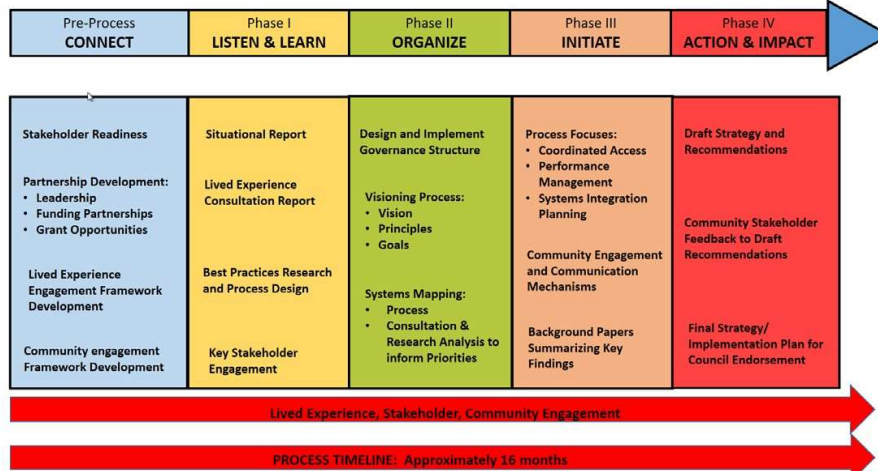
Pre-Process
CONNECT

Phase I
LISTEN & LEARN

Phase II
ORGANIZE

Phase III
INITIATE

Phase IV
ACTION & IMPACT

Stakeholder Readiness

Partnership Development:
- Leadership
- Funding Partnerships
- Grant Opportunities

Lived Experience Engagement Framework Development

Community engagement Framework Development

Situational Report

Lived Experience Consultation Report

Best Practices Research and Process Design

Key Stakeholder Engagement

Design and Implement Governance Structure

Visioning Process:
- Vision
- Principles
- Goals

Systems Mapping:
- Process
- Consultation & Research Analysis to inform Priorities

Process Focuses:
- Coordinated Access
- Performance Management
- Systems Integration Planning

Community Engagement and Communication Mechanisms

Background Papers Summarizing Key Findings

Draft Strategy and Recommendations

Community Stakeholder Feedback to Draft Recommendations

Final Strategy/ Implementation Plan for Council Endorsement

Lived Experience, Stakeholder, Community Engagement

PROCESS TIMELINE: Approximately 16 months